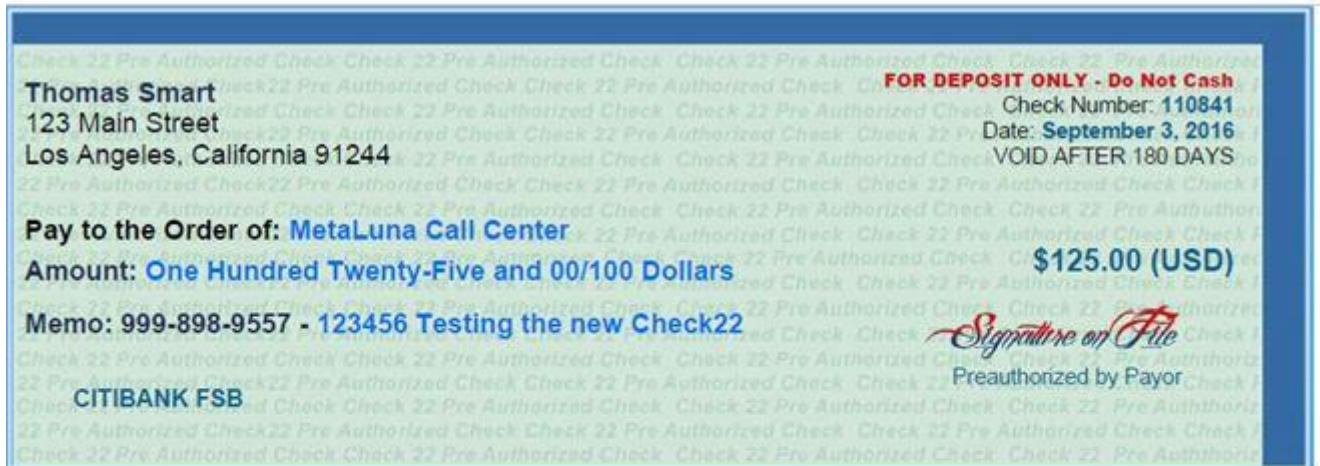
Thomas Smart
123 Main Street
Los Angeles, California 91244

FOR DEPOSIT ONLY - Do Not Cash
Check Number: 110841
Date: September 3, 2016
VOID AFTER 180 DAYS

Pay to the Order of: MetaLuna Call Center

Amount: One Hundred Twenty-Five and 00/100 Dollars

$125.00 (USD)

Memo: 999-898-9557 - 123456 Testing the new Check22

Signature on File
Preauthorized by Payor

CITIBANK FSB